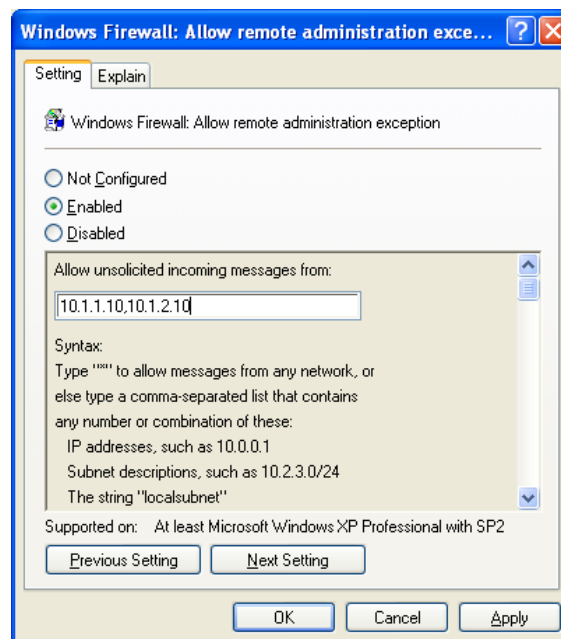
Windows Firewall: Allow remote administration exce...

Setting | Explain

Windows Firewall: Allow remote administration exception

Not Configured
Enabled
Disabled

Allow unsolicited incoming messages from:

10.1.1.10,10.1.2.10

Syntax:
Type "*" to allow messages from any network, or else type a comma-separated list that contains any number or combination of these:
IP addresses, such as 10.0.0.1
Subnet descriptions, such as 10.2.3.0/24
The string "localsubnet"

Supported on: At least Microsoft Windows XP Professional with SP2

Previous Setting | Next Setting

OK | Cancel | Apply